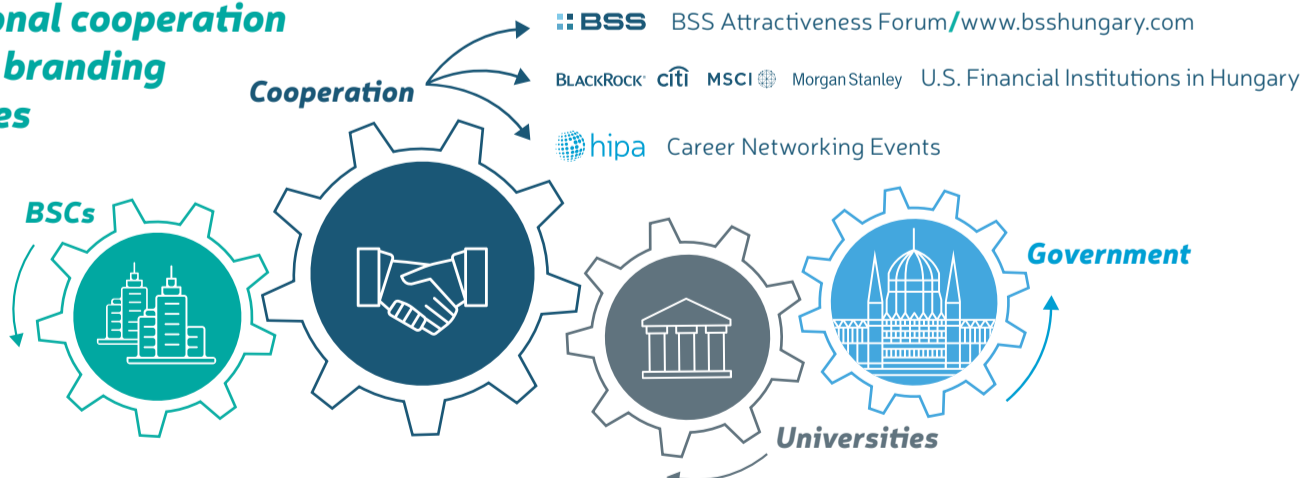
onal cooperation
branding
es

Cooperation

BSS BSS Attractiveness Forum/www.bsshungary.com

BLACKROCK citi MSCI Morgan Stanley U.S. Financial Institutions in Hungary

hipa Career Networking Events

BSCs

Government

Universities